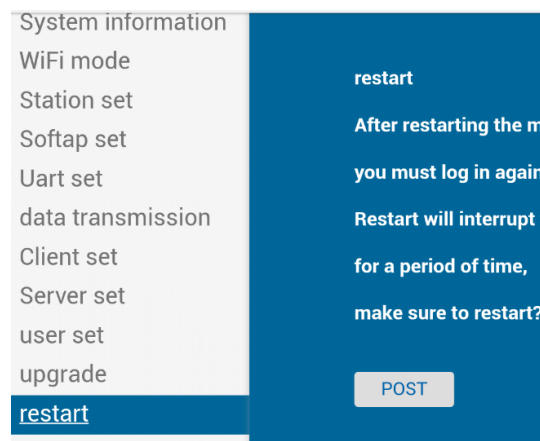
System information
WiFi mode
Station set
Softap set
Uart set
data transmission
Client set
Server set
user set
upgrade
restart

restart

After restarting the m

you must log in agair

Restart will interrupt

for a period of time,

make sure to restart?

POST